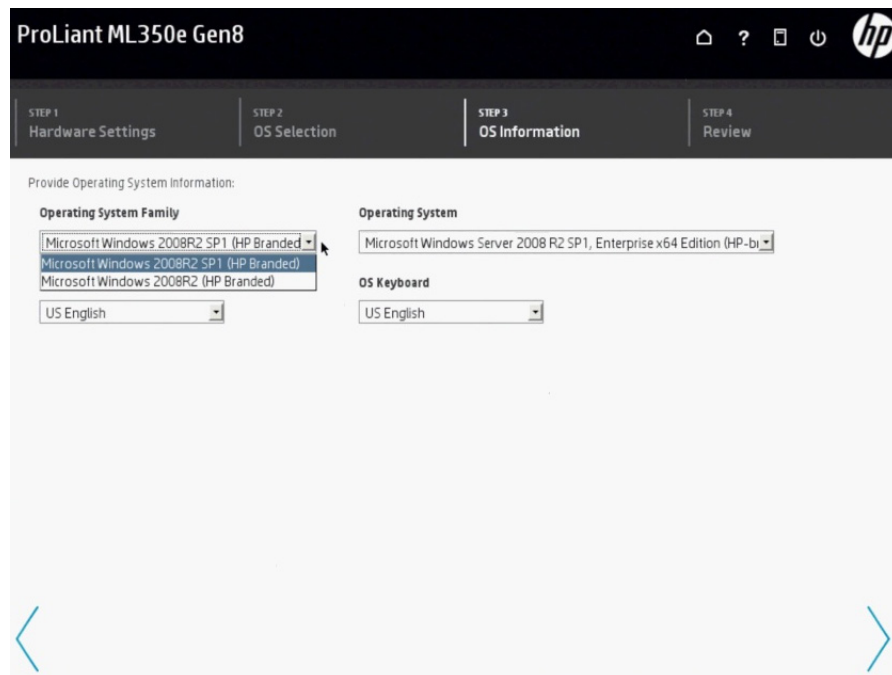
ProLiant ML350e Gen8

hp

STEP 1
Hardware Settings

STEP 2
OS Selection

STEP 3
OS Information

STEP 4
Review

Provide Operating System Information:

Operating System Family

Microsoft Windows 2008R2 SP1 (HP Branded

Microsoft Windows 2008R2 SP1 (HP Branded)

Microsoft Windows 2008R2 (HP Branded)

US English

Operating System

Microsoft Windows Server 2008 R2 SP1, Enterprise x64 Edition (HP-b

OS Keyboard

US English